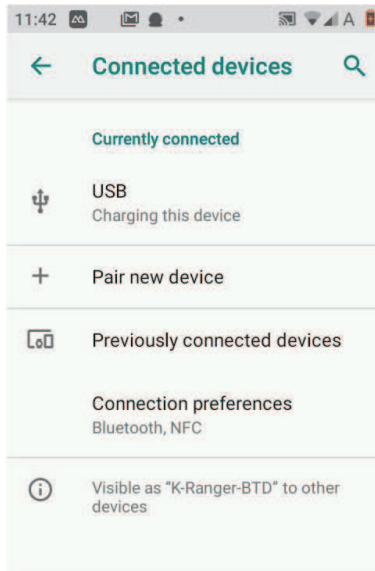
11:42

Connected devices

Currently connected

USB
Charging this device

Pair new device

Previously connected devices

Connection preferences
Bluetooth, NFC

Visible as “K-Ranger-BTD” to other devices